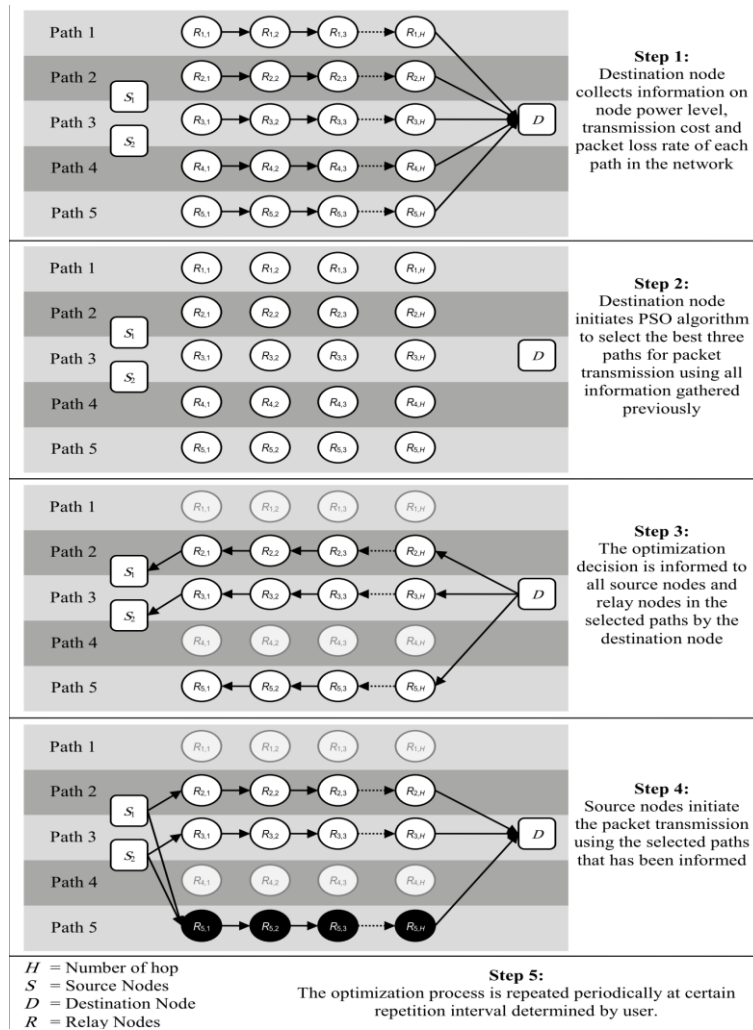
Path 1
Path 2
Path 3
Path 4
Path 5

$S_1$
$S_2$

$R_{1,1}$ $R_{1,2}$ $R_{1,3}$ $R_{1,H}$
$R_{2,1}$ $R_{2,2}$ $R_{2,3}$ $R_{2,H}$
$R_{3,1}$ $R_{3,2}$ $R_{3,3}$ $R_{3,H}$
$R_{4,1}$ $R_{4,2}$ $R_{4,3}$ $R_{4,H}$
$R_{5,1}$ $R_{5,2}$ $R_{5,3}$ $R_{5,H}$

$D$

**Step 1:**
Destination node collects information on node power level, transmission cost and packet loss rate of each path in the network

Path 1
Path 2
Path 3
Path 4
Path 5

$S_1$
$S_2$

$R_{1,1}$ $R_{1,2}$ $R_{1,3}$ $R_{1,H}$
$R_{2,1}$ $R_{2,2}$ $R_{2,3}$ $R_{2,H}$
$R_{3,1}$ $R_{3,2}$ $R_{3,3}$ $R_{3,H}$
$R_{4,1}$ $R_{4,2}$ $R_{4,3}$ $R_{4,H}$
$R_{5,1}$ $R_{5,2}$ $R_{5,3}$ $R_{5,H}$

$D$

**Step 2:**
Destination node initiates PSO algorithm to select the best three paths for packet transmission using all information gathered previously

Path 1
Path 2
Path 3
Path 4
Path 5

$S_1$
$S_2$

$R_{1,1}$ $R_{1,2}$ $R_{1,3}$ $R_{1,H}$
$R_{2,1}$ $R_{2,2}$ $R_{2,3}$ $R_{2,H}$
$R_{3,1}$ $R_{3,2}$ $R_{3,3}$ $R_{3,H}$
$R_{4,1}$ $R_{4,2}$ $R_{4,3}$ $R_{4,H}$
$R_{5,1}$ $R_{5,2}$ $R_{5,3}$ $R_{5,H}$

$D$

**Step 3:**
The optimization decision is informed to all source nodes and relay nodes in the selected paths by the destination node

Path 1
Path 2
Path 3
Path 4
Path 5

$S_1$
$S_2$

$R_{1,1}$ $R_{1,2}$ $R_{1,3}$ $R_{1,H}$
$R_{2,1}$ $R_{2,2}$ $R_{2,3}$ $R_{2,H}$
$R_{3,1}$ $R_{3,2}$ $R_{3,3}$ $R_{3,H}$
$R_{4,1}$ $R_{4,2}$ $R_{4,3}$ $R_{4,H}$
$R_{5,1}$ $R_{5,2}$ $R_{5,3}$ $R_{5,H}$

$D$

**Step 4:**
Source nodes initiate the packet transmission using the selected paths that has been informed

$H$ = Number of hop
$S$ = Source Nodes
$D$ = Destination Node
$R$ = Relay Nodes

**Step 5:**
The optimization process is repeated periodically at certain repetition interval determined by user.